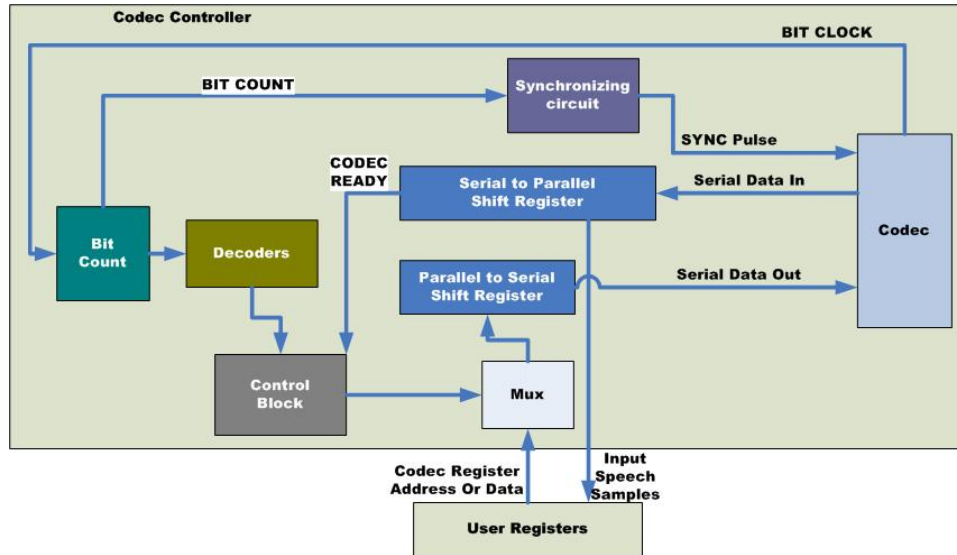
Codec Controller

BIT CLOCK

BIT COUNT

Synchronizing circuit

SYNC Pulse

CODEC READY

Serial to Parallel Shift Register

Serial Data In

Bit Count

Decoders

Codec

Parallel to Serial Shift Register

Serial Data Out

Control Block

Mux

Codec Register Address Or Data

Input Speech Samples

User Registers